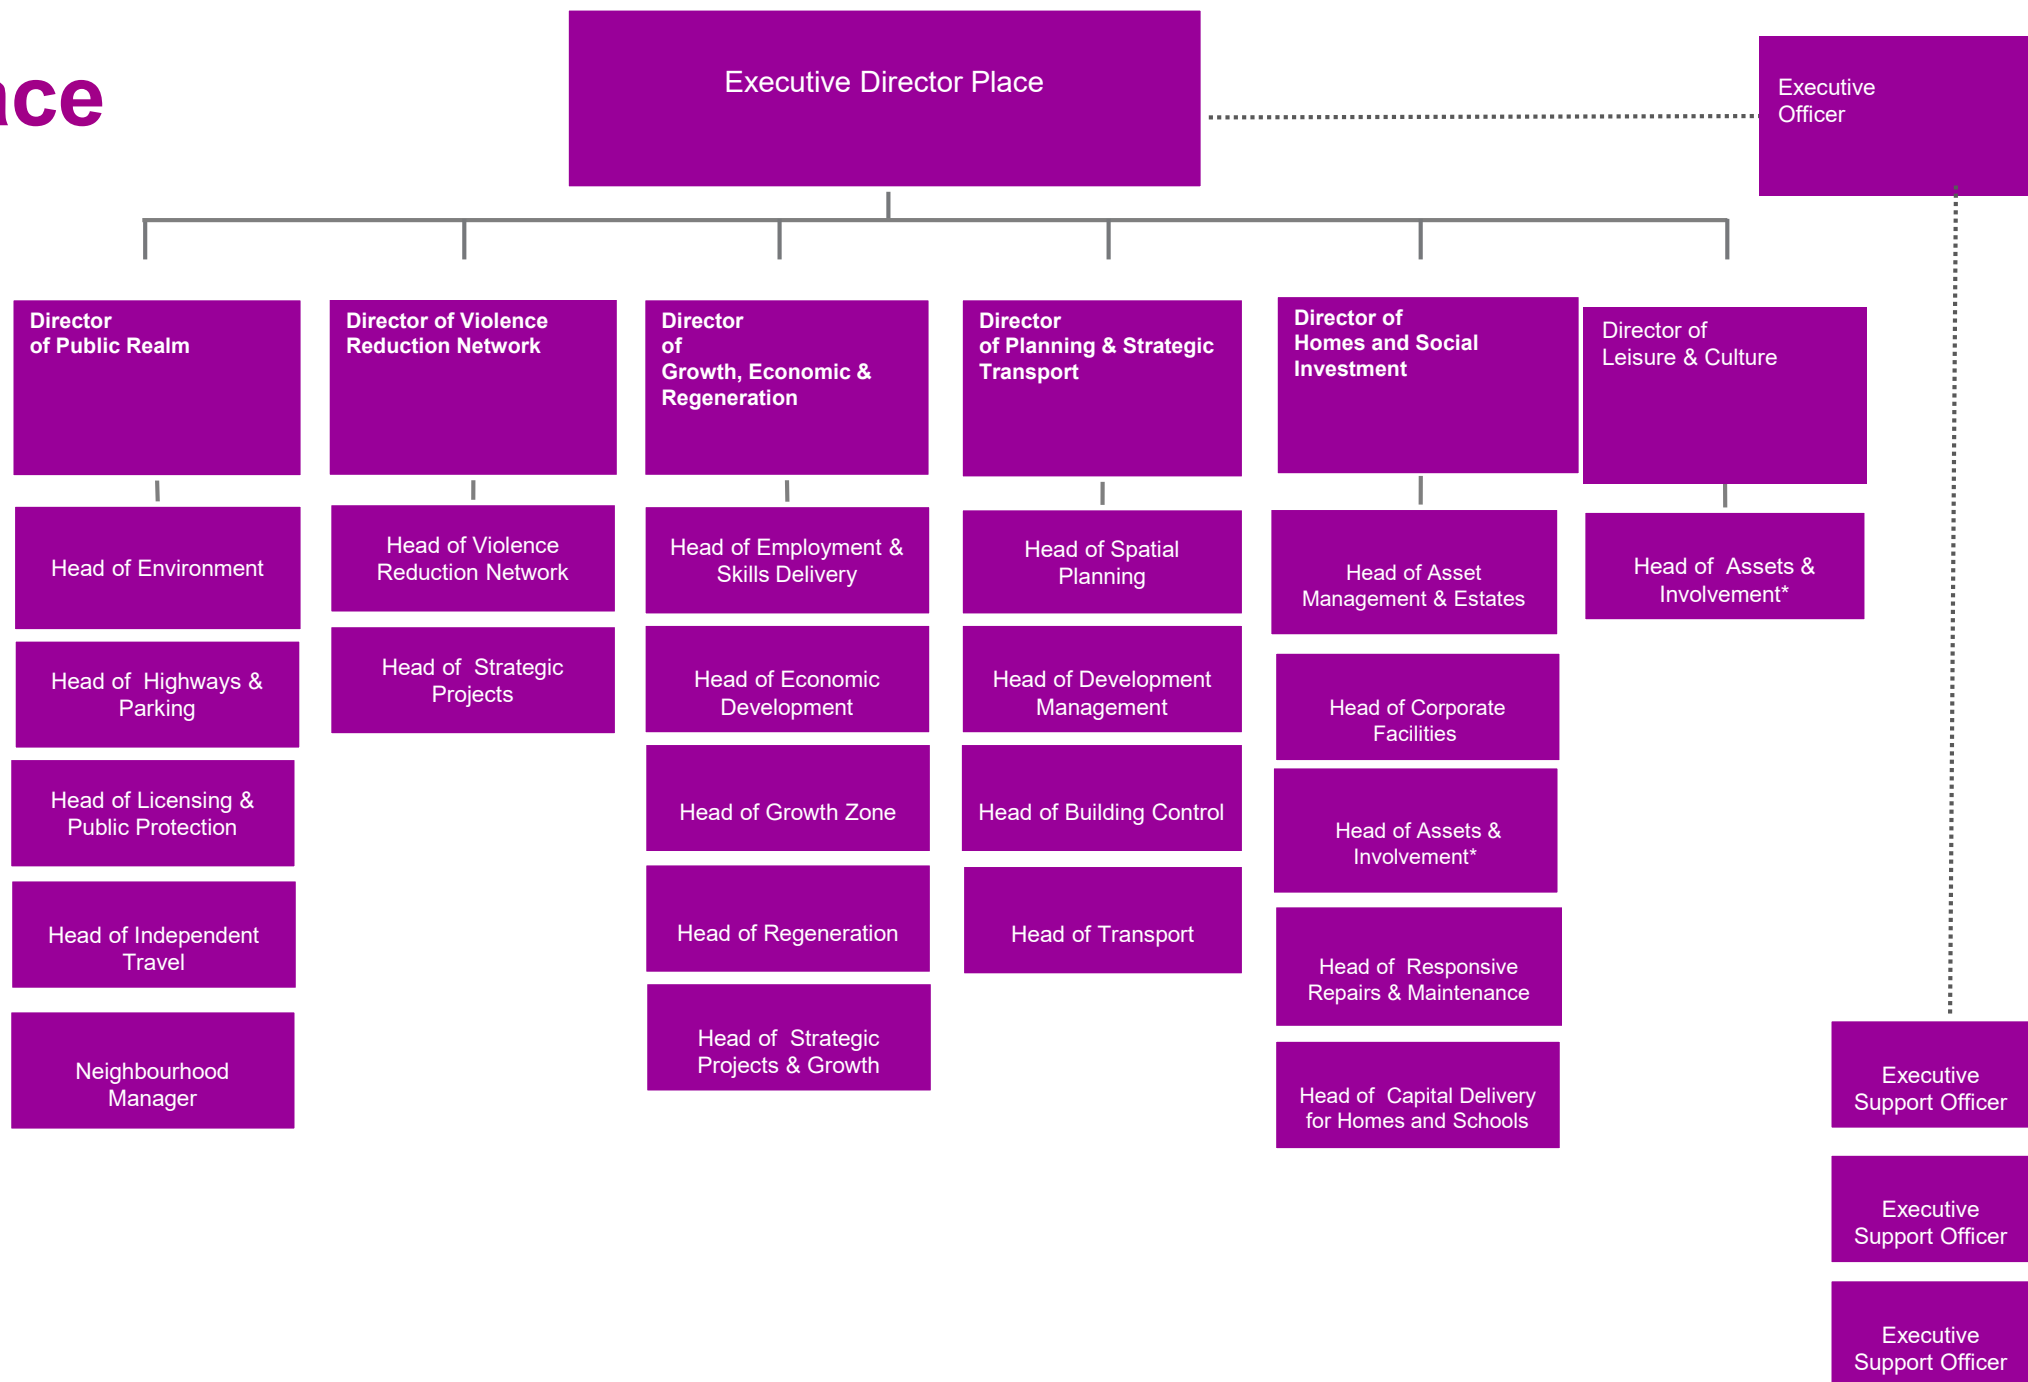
ace

Executive Director Place

Executive Officer

Director of Public Realm

Head of Environment

Head of Highways & Parking

Head of Licensing & Public Protection

Head of Independent Travel

Neighbourhood Manager

Director of Violence Reduction Network

Head of Violence Reduction Network

Head of Strategic Projects

Director of Growth, Economic & Regeneration

Head of Employment & Skills Delivery

Head of Economic Development

Head of Growth Zone

Head of Regeneration

Head of Strategic Projects & Growth

Director of Planning & Strategic Transport

Head of Spatial Planning

Head of Development Management

Head of Building Control

Head of Transport

Director of Homes and Social Investment

Head of Asset Management & Estates

Head of Corporate Facilities

Head of Assets & Involvement*

Head of Responsive Repairs & Maintenance

Head of Capital Delivery for Homes and Schools

Director of Leisure & Culture

Head of Assets & Involvement*

Executive Support Officer

Executive Support Officer

Executive Support Officer